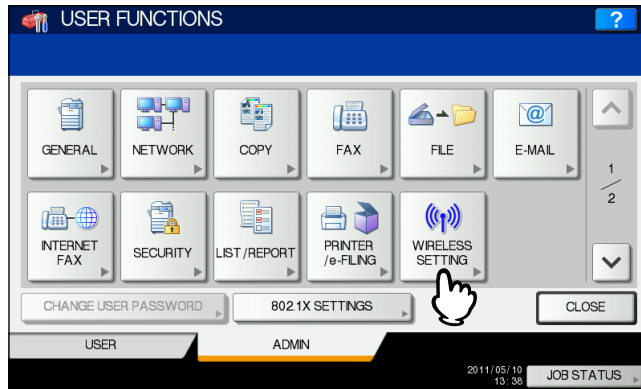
USER FUNCTIONS

?

GENERAL

NETWORK

COPY

FAX

FILE

E-MAIL

1
/
2

INTERNET FAX

SECURITY

LIST/REPORT

PRINTER /e-FILING

WIRELESS SETTING

CHANGE USER PASSWORD

802.1X SETTINGS

CLOSE

USER

ADMIN

2011/05/10 13:38

JOB STATUS